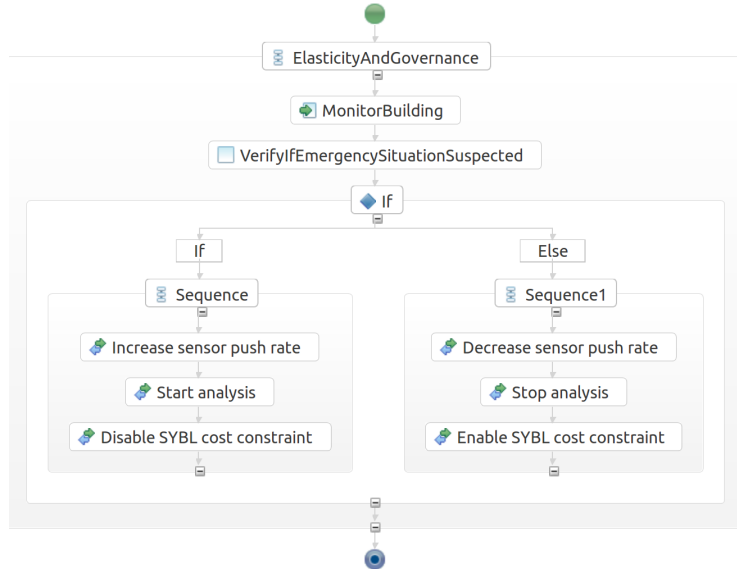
ElasticityAndGovernance

MonitorBuilding

VerifyIfEmergencySituationSuspected

If

If

Sequence

Increase sensor push rate

Start analysis

Disable SYBL cost constraint

Else

Sequence1

Decrease sensor push rate

Stop analysis

Enable SYBL cost constraint